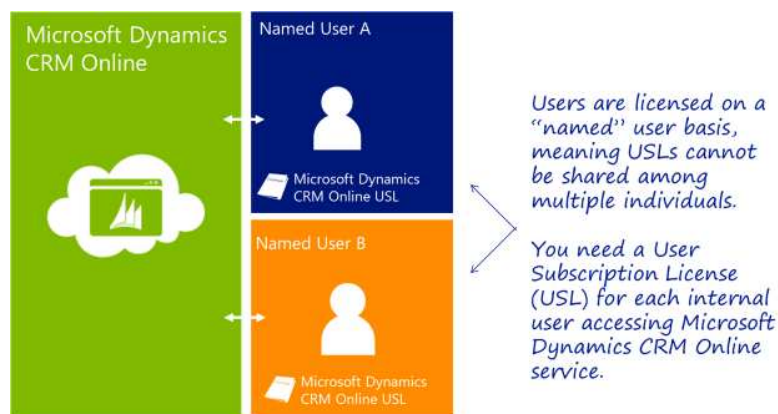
Microsoft Dynamics CRM Online

Named User A

Microsoft Dynamics CRM Online USL

Named User B

Microsoft Dynamics CRM Online USL

Users are licensed on a "named" user basis, meaning USLs cannot be shared among multiple individuals.

You need a User Subscription License (USL) for each internal user accessing Microsoft Dynamics CRM Online service.